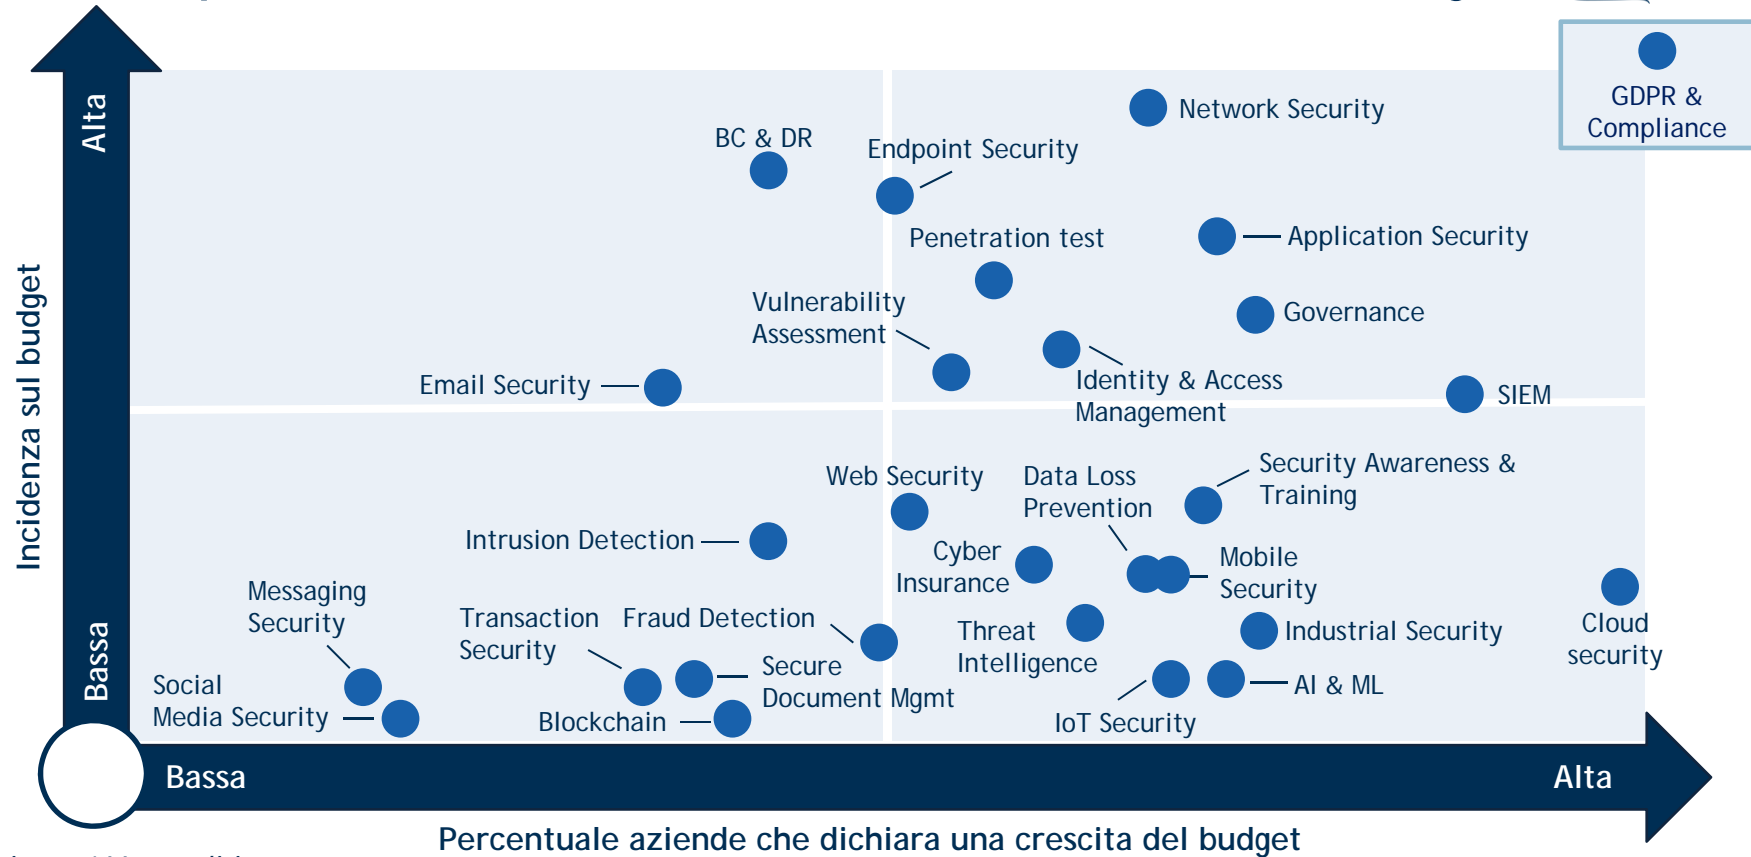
Incidenza sul budget

Alta

Bassa

GDPR & Compliance

Network Security

BC & DR

Endpoint Security

Application Security

Penetration test

Vulnerability Assessment

Governance

Email Security

Identity & Access Management

SIEM

Web Security

Data Loss Prevention

Security Awareness & Training

Intrusion Detection

Cyber Insurance

Mobile Security

Messaging Security

Transaction Security

Fraud Detection

Threat Intelligence

Industrial Security

Cloud security

Secure Document Mgmt

Social Media Security

Blockchain

IoT Security

AI & ML

Bassa

Alta

Percentuale aziende che dichiara una crescita del budget